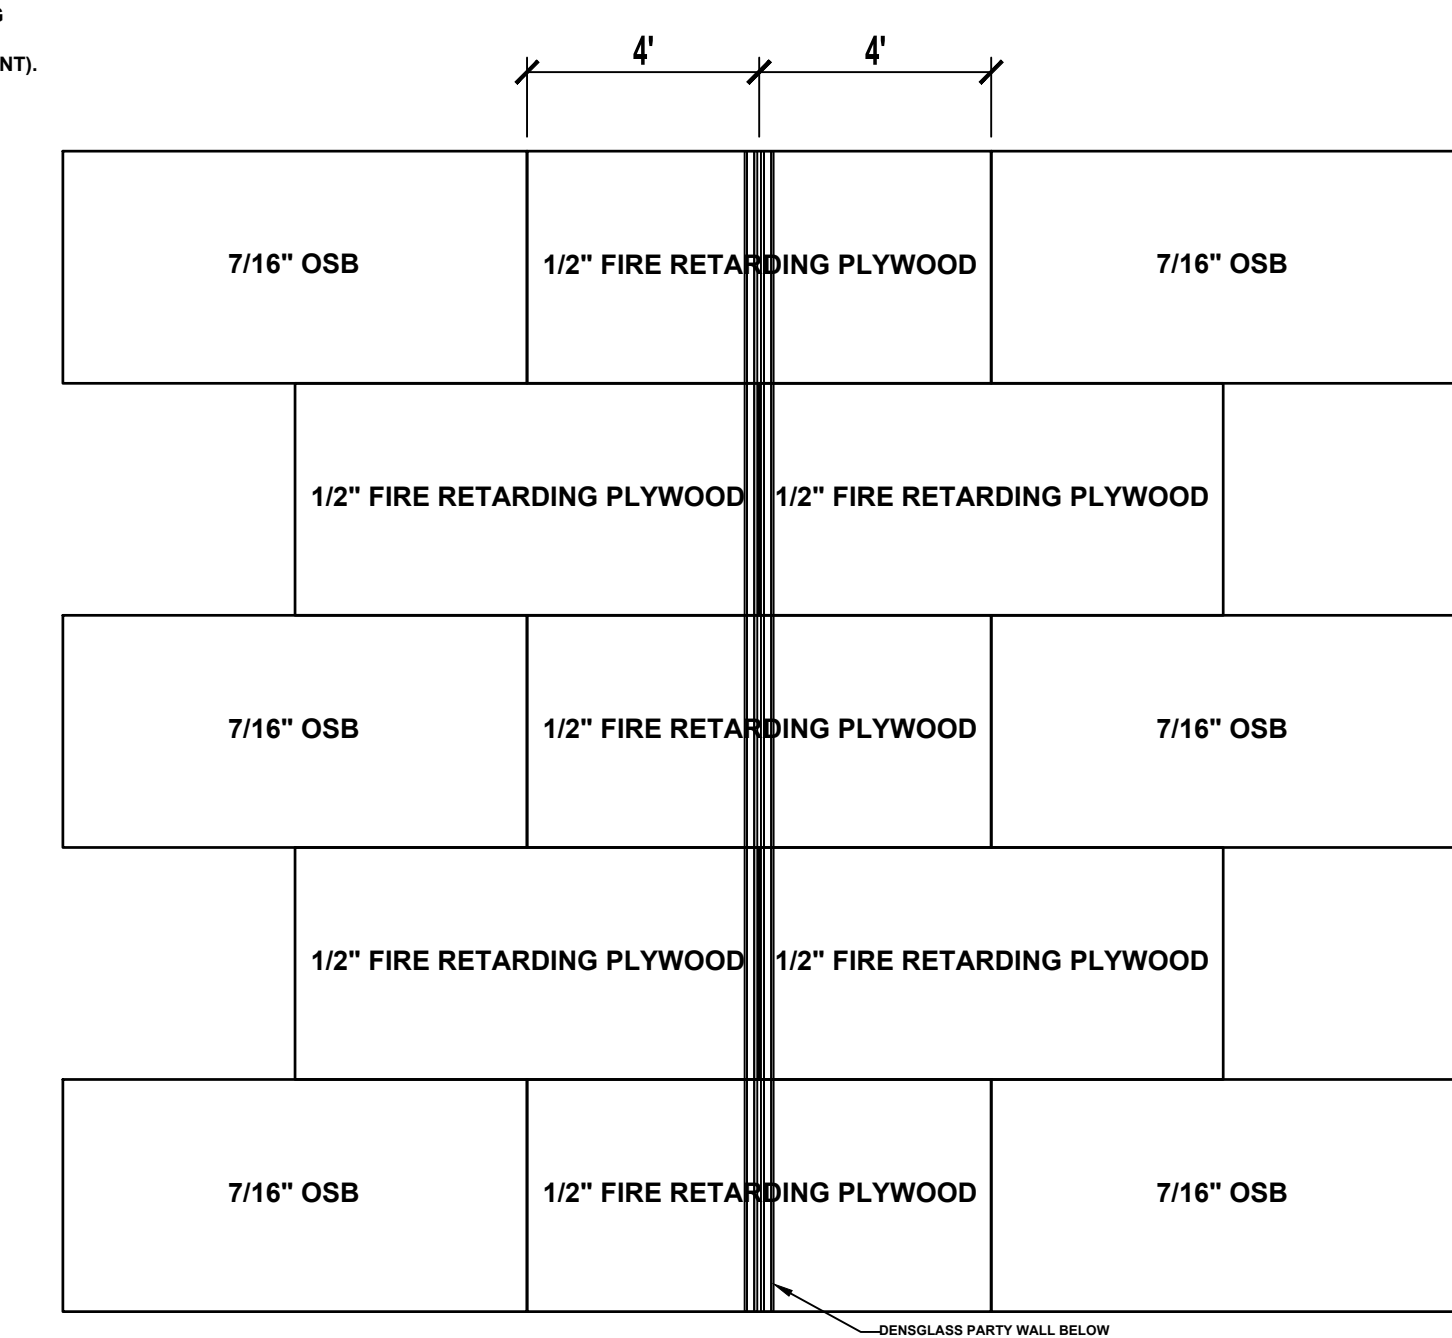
G

NT).

4'

4'

7/16" OSB

1/2" FIRE RETARDING PLYWOOD

7/16" OSB

1/2" FIRE RETARDING PLYWOOD

1/2" FIRE RETARDING PLYWOOD

7/16" OSB

1/2" FIRE RETARDING PLYWOOD

7/16" OSB

1/2" FIRE RETARDING PLYWOOD

1/2" FIRE RETARDING PLYWOOD

7/16" OSB

1/2" FIRE RETARDING PLYWOOD

7/16" OSB

DENSGLASS PARTY WALL BELOW